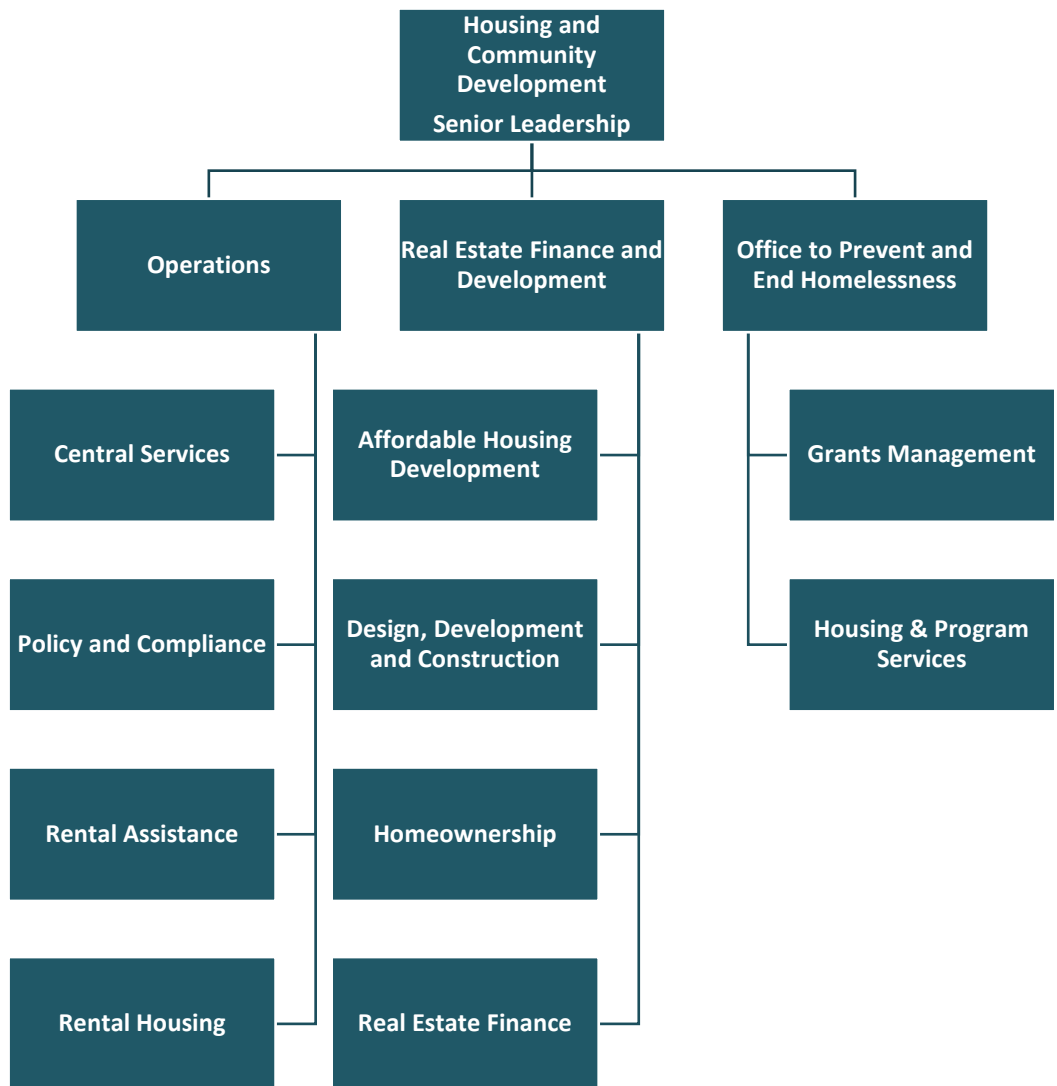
Housing and Community Development

Senior Leadership

Operations

Real Estate Finance and Development

Office to Prevent and End Homelessness

Central Services

Policy and Compliance

Rental Assistance

Rental Housing

Affordable Housing Development

Design, Development and Construction

Homeownership

Real Estate Finance

Grants Management

Housing & Program Services